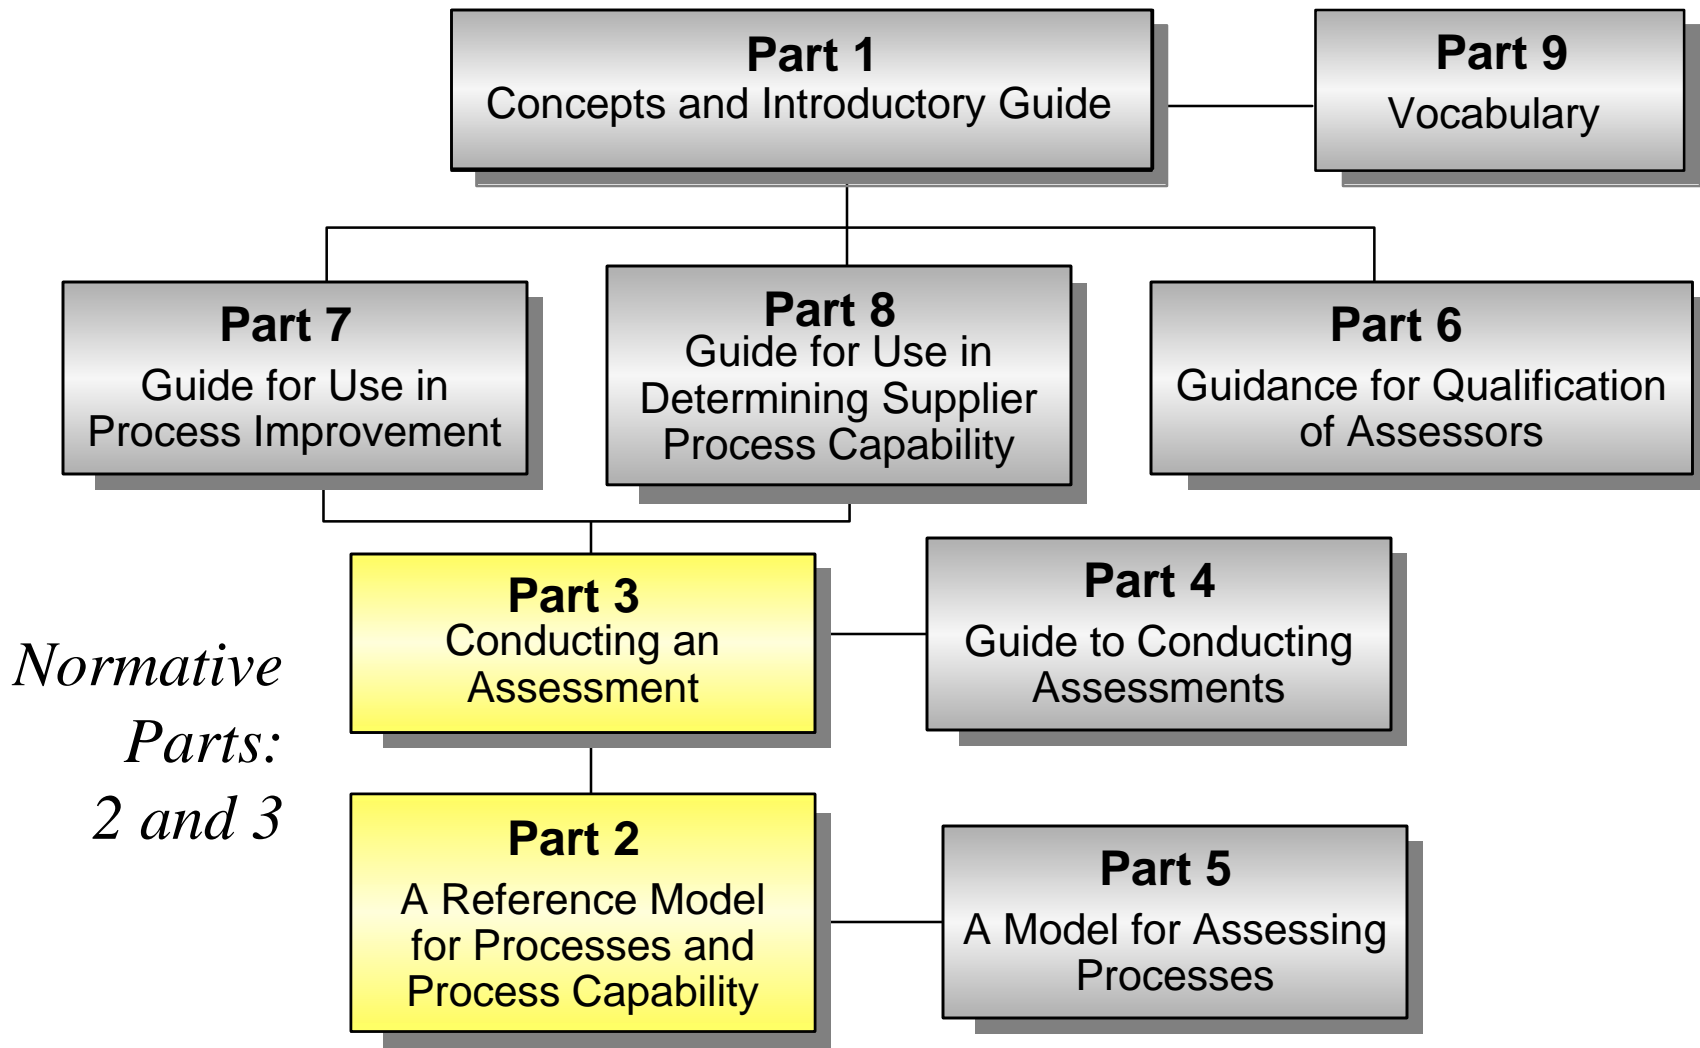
Part 1
Concepts and Introductory Guide

Part 9
Vocabulary

Part 7
Guide for Use in Process Improvement

Part 8
Guide for Use in Determining Supplier Process Capability

Part 6
Guidance for Qualification of Assessors

Normative Parts: 2 and 3

Part 3
Conducting an Assessment

Part 4
Guide to Conducting Assessments

Part 2
A Reference Model for Processes and Process Capability

Part 5
A Model for Assessing Processes